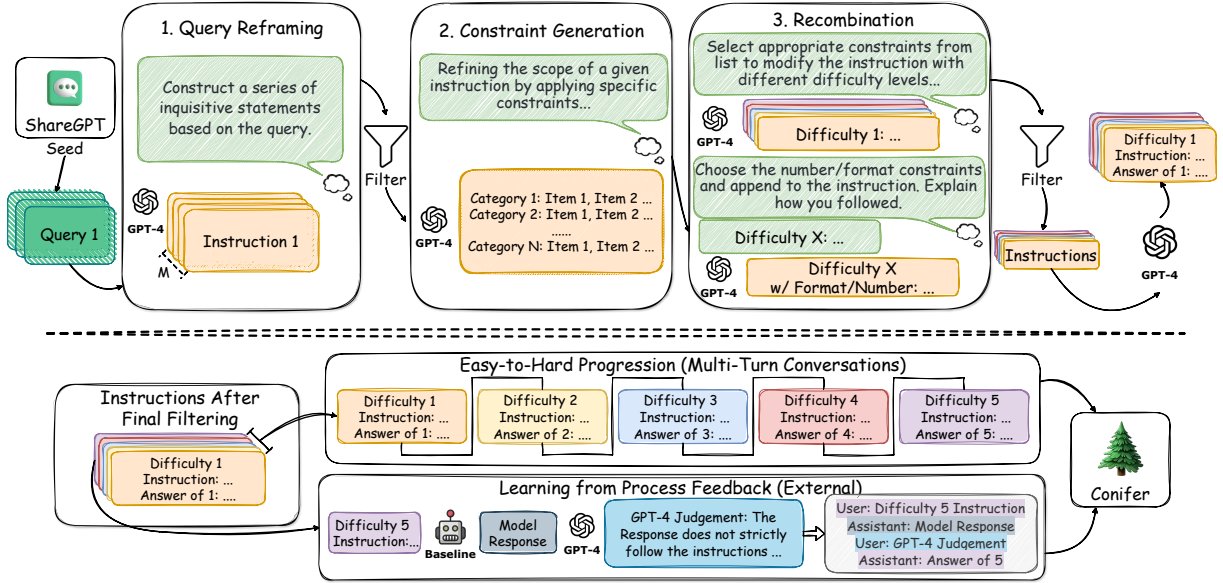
ShareGPT

Seed

Query 1

1. Query Reframing

Construct a series of inquisitive statements based on the query.

GPT-4

Instruction 1

M

Filter

2. Constraint Generation

Refining the scope of a given instruction by applying specific constraints...

GPT-4

Category 1: Item 1, Item 2 ...
Category 2: Item 1, Item 2 ...
Category N: Item 1, Item 2 ...

3. Recombination

Select appropriate constraints from list to modify the instruction with different difficulty levels...

GPT-4

Difficulty 1: ...

Choose the number/format constraints and append to the instruction. Explain how you followed.

Difficulty X: ...

GPT-4

Difficulty X w/ Format/Number: ...

Filter

Instructions

GPT-4

Difficulty 1
Instruction: ...
Answer of 1: ...

Instructions After Final Filtering

Difficulty 1
Instruction: ...
Answer of 1: ....

Easy-to-Hard Progression (Multi-Turn Conversations)

Difficulty 1
Instruction: ...
Answer of 1: ....

Difficulty 2
Instruction: ...
Answer of 2: ....

Difficulty 3
Instruction: ...
Answer of 3: ....

Difficulty 4
Instruction: ...
Answer of 4: ....

Difficulty 5
Instruction: ...
Answer of 5: ....

Learning from Process Feedback (External)

Difficulty 5
Instruction:...

Baseline

Model Response

GPT-4

GPT-4 Judgement: The Response does not strictly follow the instructions ...

User: Difficulty 5 Instruction
Assistant: Model Response
User: GPT-4 Judgement
Assistant: Answer of 5

Conifer